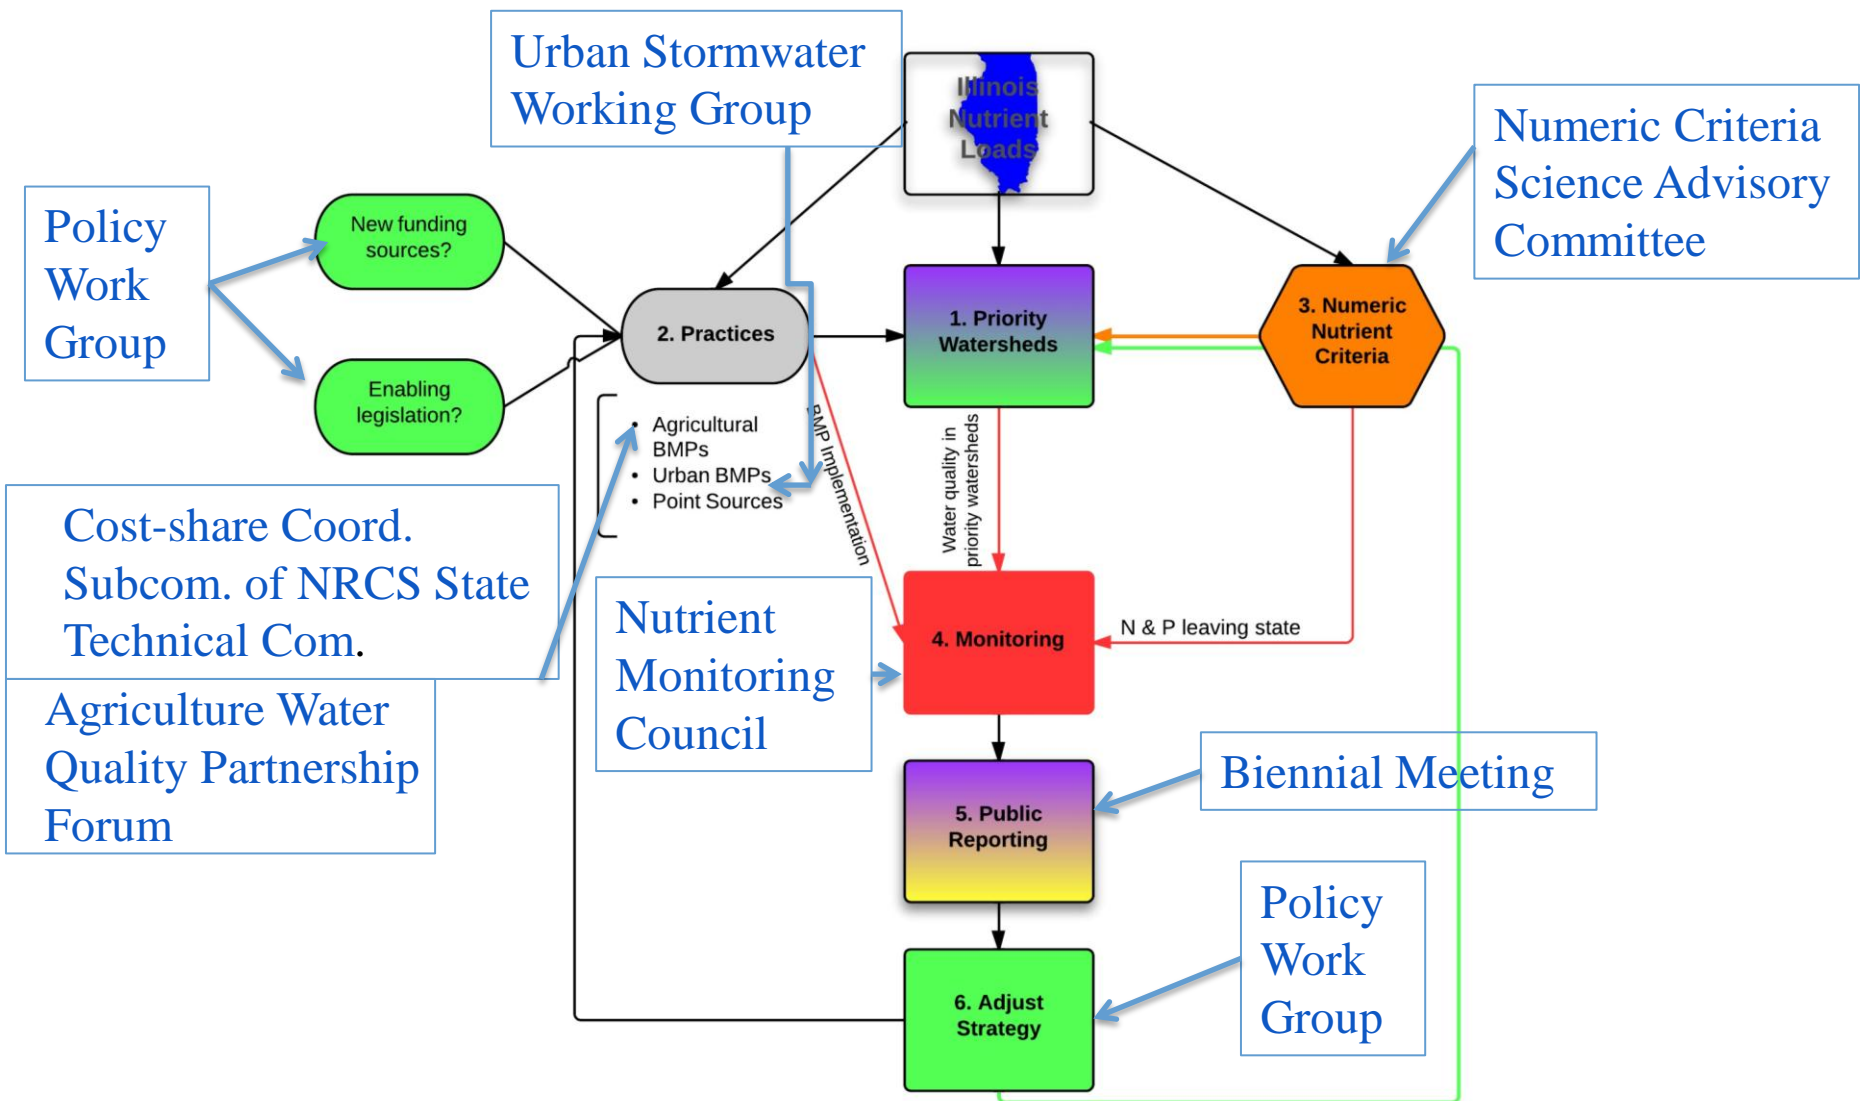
Urban Stormwater Working Group

Illinois Nutrient Loads

Numeric Criteria Science Advisory Committee

Policy Work Group

New funding sources?

Enabling legislation?

2. Practices

1. Priority Watersheds

3. Numeric Nutrient Criteria

• Agricultural BMPs
• Urban BMPs
• Point Sources

BMP Implementation

Water quality in priority watersheds

Cost-share Coord. Subcom. of NRCS State Technical Com.

Agriculture Water Quality Partnership Forum

Nutrient Monitoring Council

4. Monitoring

N & P leaving state

Biennial Meeting

5. Public Reporting

Policy Work Group

6. Adjust Strategy